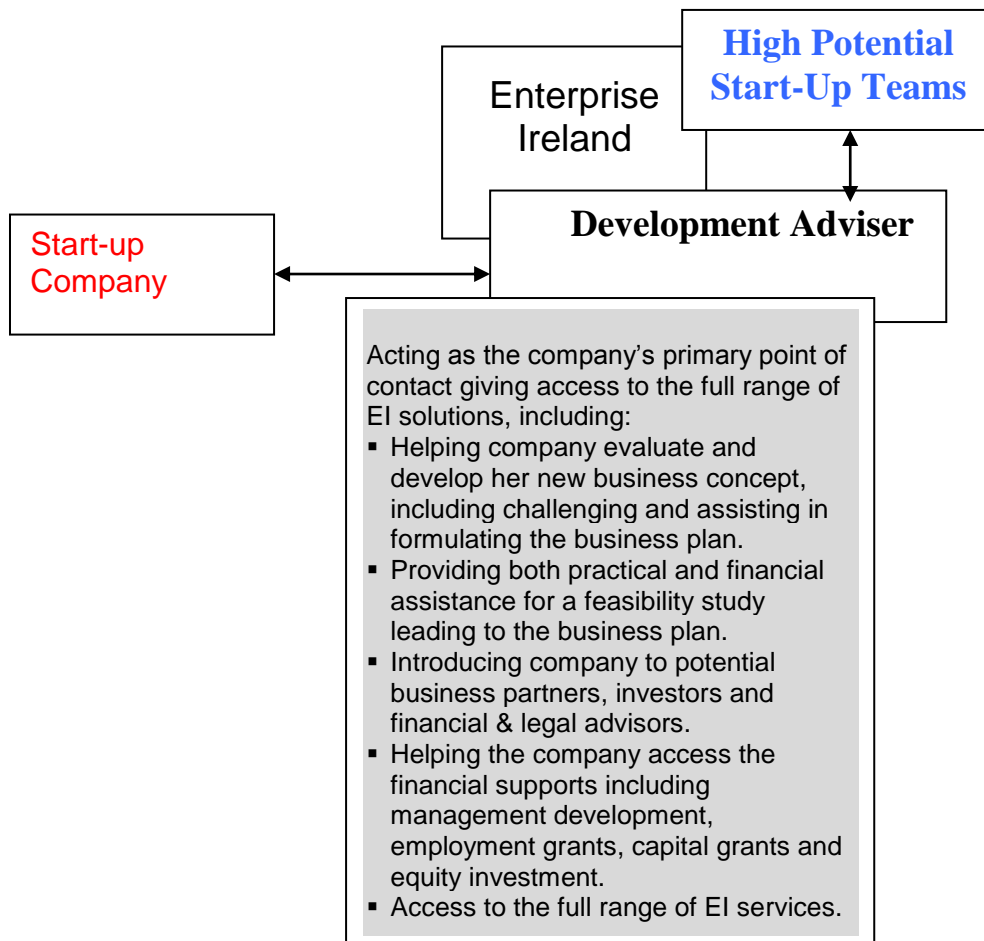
Enterprise Ireland

High Potential Start-Up Teams

Start-up Company

Development Adviser

Acting as the company's primary point of contact giving access to the full range of EI solutions, including:
- Helping company evaluate and develop her new business concept, including challenging and assisting in formulating the business plan.
- Providing both practical and financial assistance for a feasibility study leading to the business plan.
- Introducing company to potential business partners, investors and financial & legal advisors.
- Helping the company access the financial supports including management development, employment grants, capital grants and equity investment.
- Access to the full range of EI services.